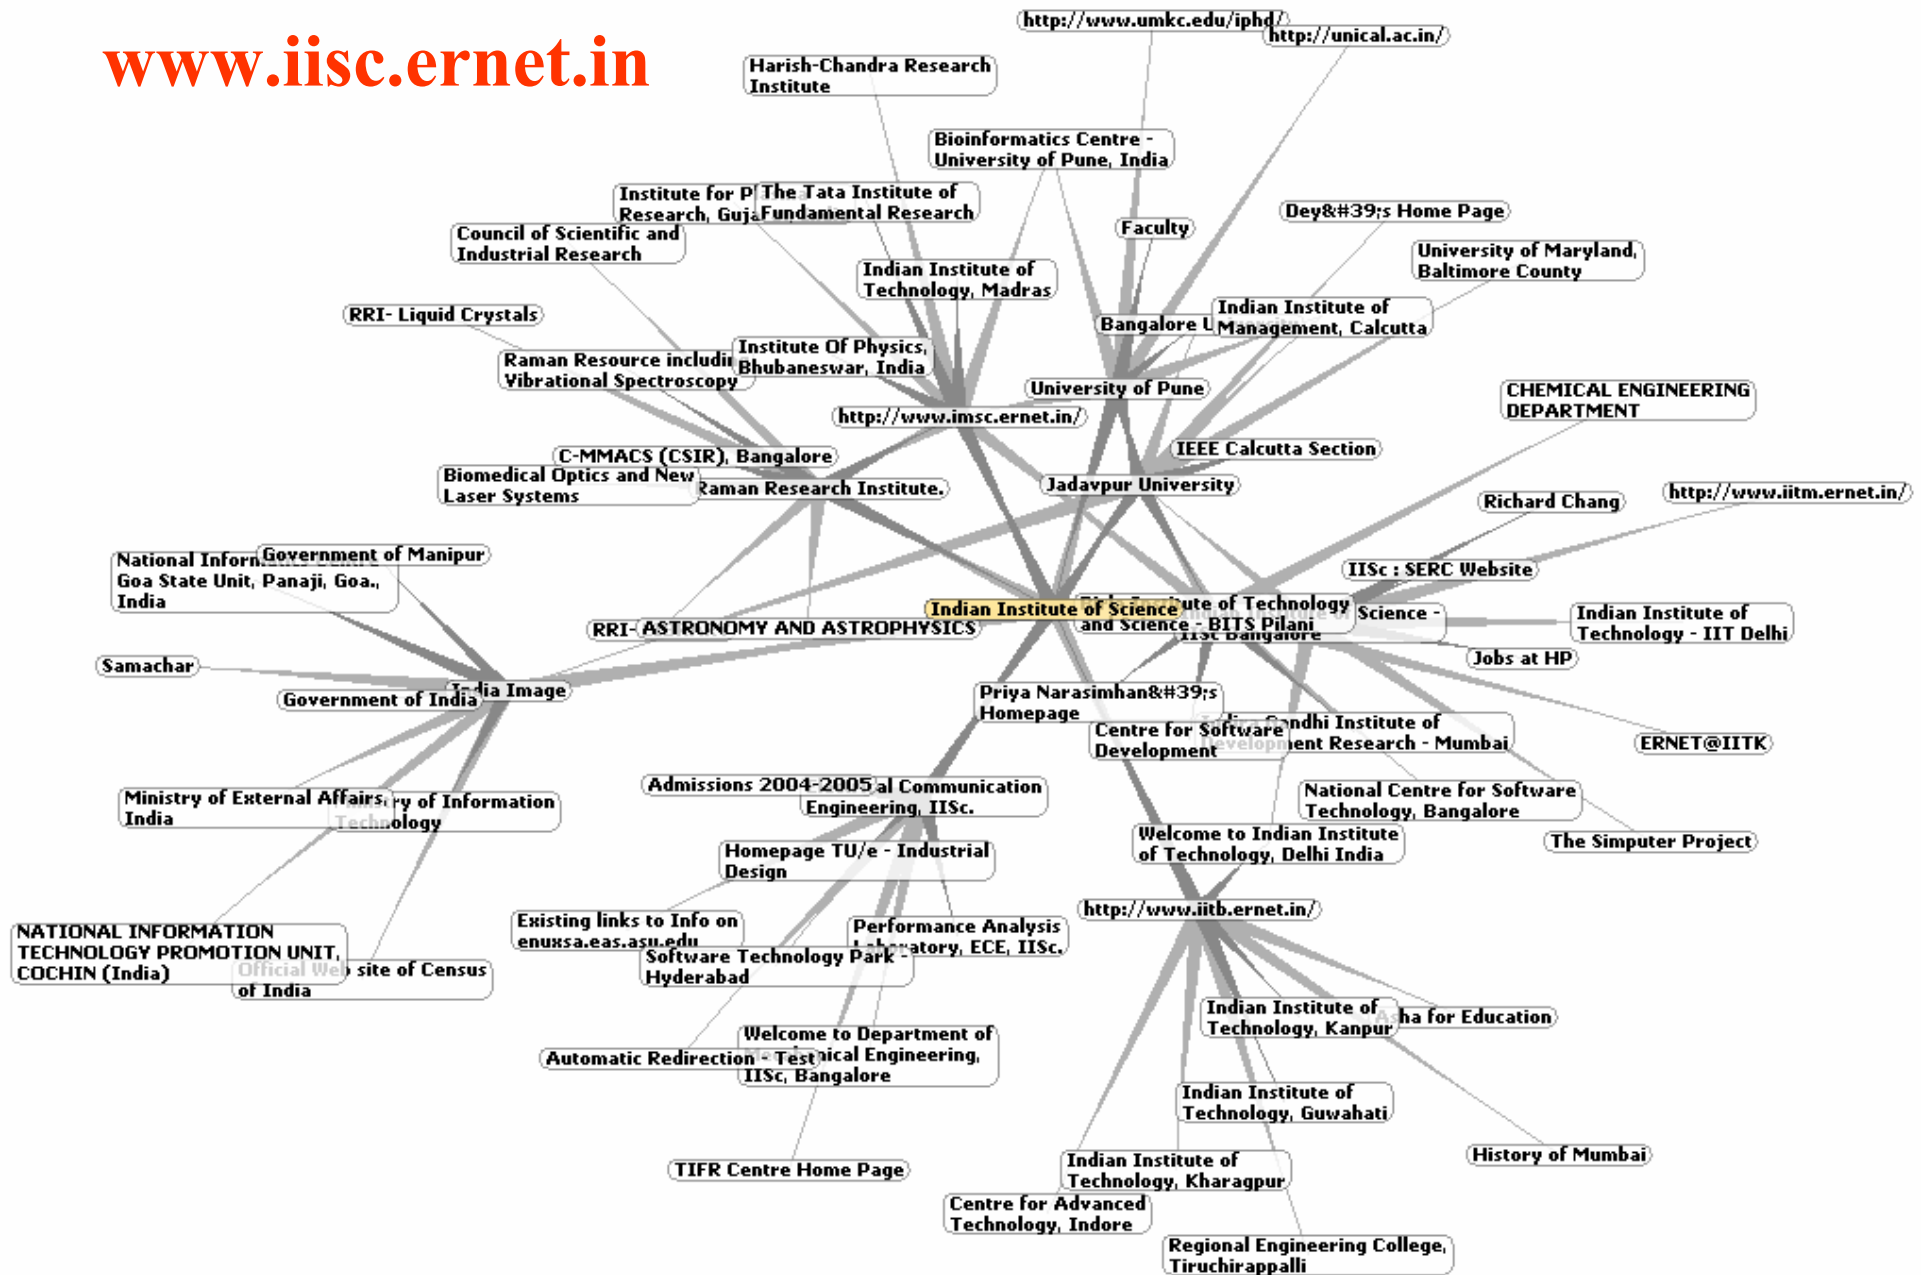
www.iisc.ernet.in

http://www.umkc.edu/iphd/
http://unical.ac.in/
Harish-Chandra Research Institute
Bioinformatics Centre - University of Pune, India
Institute for P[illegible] Research, Guj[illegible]
The Tata Institute of Fundamental Research
Council of Scientific and Industrial Research
Dey&#39;s Home Page
Faculty
University of Maryland, Baltimore County
Indian Institute of Technology, Madras
RRI- Liquid Crystals
Bangalore U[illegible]
Indian Institute of Management, Calcutta
Raman Resource includi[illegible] Vibrational Spectroscopy
Institute Of Physics, Bhubaneswar, India
University of Pune
CHEMICAL ENGINEERING DEPARTMENT
http://www.imsc.ernet.in/
IEEE Calcutta Section
C-MMACS (CSIR), Bangalore
Biomedical Optics and New Laser Systems
Raman Research Institute.
Jadavpur University
Richard Chang
http://www.iitm.ernet.in/
National Infor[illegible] Goa State Unit, Panaji, Goa., India
Government of Manipur
IISc : SERC Website
Indian Institute of Science
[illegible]ute of Technology and Science - BITS Pilani
Science -
IISc Bangalore
Indian Institute of Technology - IIT Delhi
RRI- ASTRONOMY AND ASTROPHYSICS
Jobs at HP
Samachar
Government of India
India Image
Priya Narasimhan&#39;s Homepage
Centre for Software Development
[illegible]ndhi Institute of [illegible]ent Research - Mumbai
ERNET@IITK
Admissions 2004-2005
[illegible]al Communication Engineering, IISc.
Ministry of External Affairs, India
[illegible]ry of Information Technology
National Centre for Software Technology, Bangalore
Welcome to Indian Institute of Technology, Delhi India
The Simputer Project
Homepage TU/e - Industrial Design
http://www.iitb.ernet.in/
Existing links to Info on enuxsa.eas.asu.edu
Performance Analysis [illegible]atory, ECE, IISc.
NATIONAL INFORMATION TECHNOLOGY PROMOTION UNIT, COCHIN (India)
Official Web site of Census of India
Software Technology Park - Hyderabad
Indian Institute of Technology, Kanpur
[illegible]ha for Education
Welcome to Department of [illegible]nical Engineering, IISc, Bangalore
Automatic Redirection - Test
Indian Institute of Technology, Guwahati
History of Mumbai
TIFR Centre Home Page
Indian Institute of Technology, Kharagpur
Centre for Advanced Technology, Indore
Regional Engineering College, Tiruchirappalli